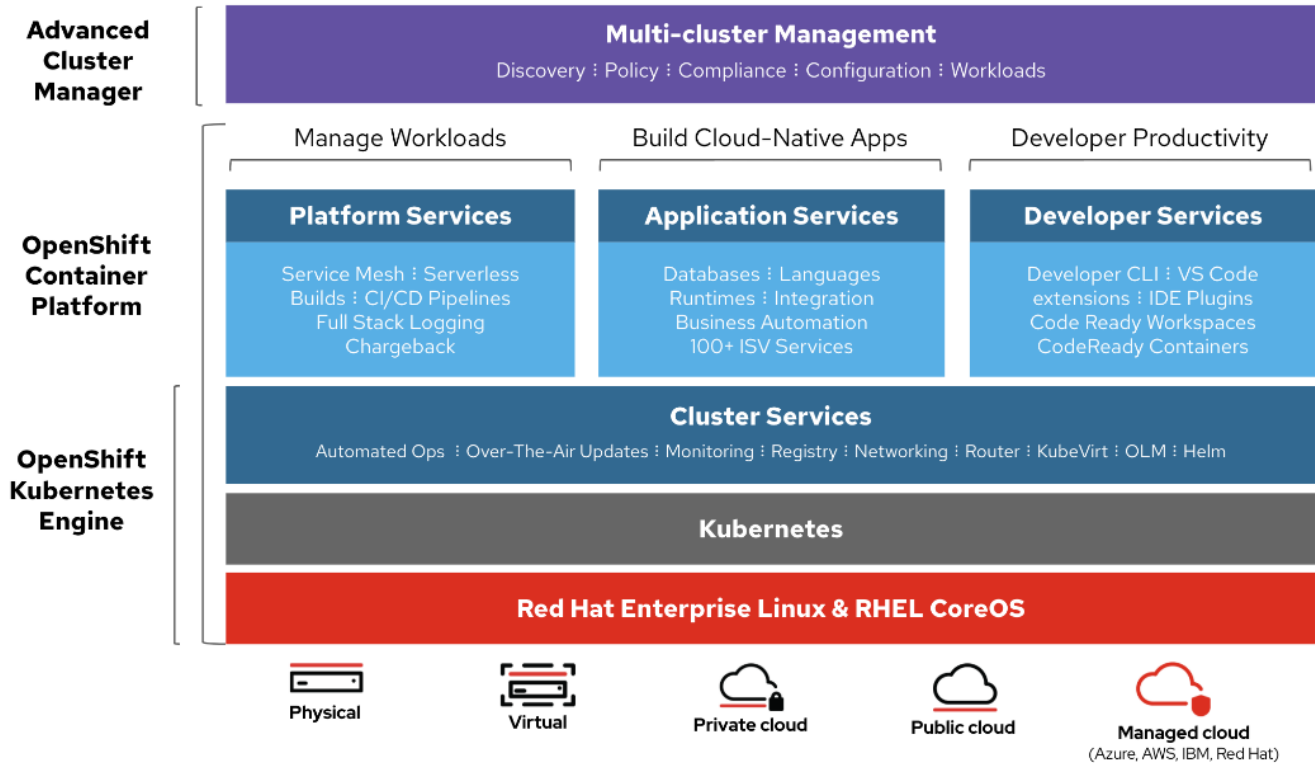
Advanced Cluster Manager

Multi-cluster Management

Discovery ⁝ Policy ⁝ Compliance ⁝ Configuration ⁝ Workloads

OpenShift Container Platform

Manage Workloads

Build Cloud-Native Apps

Developer Productivity

Platform Services

Service Mesh ⁝ Serverless
Builds ⁝ CI/CD Pipelines
Full Stack Logging
Chargeback

Application Services

Databases ⁝ Languages
Runtimes ⁝ Integration
Business Automation
100+ ISV Services

Developer Services

Developer CLI ⁝ VS Code extensions ⁝ IDE Plugins
Code Ready Workspaces
CodeReady Containers

OpenShift Kubernetes Engine

Cluster Services

Automated Ops ⁝ Over-The-Air Updates ⁝ Monitoring ⁝ Registry ⁝ Networking ⁝ Router ⁝ KubeVirt ⁝ OLM ⁝ Helm

Kubernetes

Red Hat Enterprise Linux & RHEL CoreOS

Physical

Virtual

Private cloud

Public cloud

Managed cloud
(Azure, AWS, IBM, Red Hat)